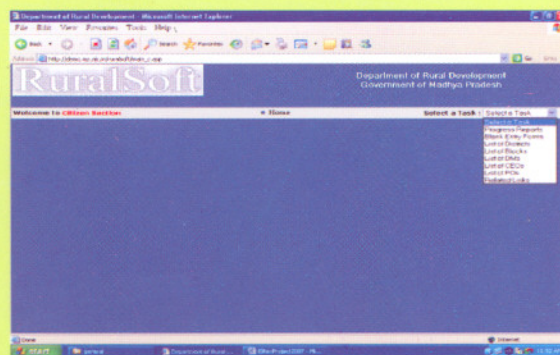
Department of Rural Development - Microsoft Internet Explorer
File Edit View Favorites Tools Help
Back Search Favorites
Address http://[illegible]
RuralSoft
Department of Rural Development
Government of Madhya Pradesh
Welcome to Citizen Section
Home
Select a Task : Select a Task
Select a Task
Progress Reports
Blank Entry Forms
List of Districts
List of Blocks
List of DMs
List of CEOs
List of POs
Related Links
Done
Internet
start
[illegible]
Department of Rural...
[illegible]